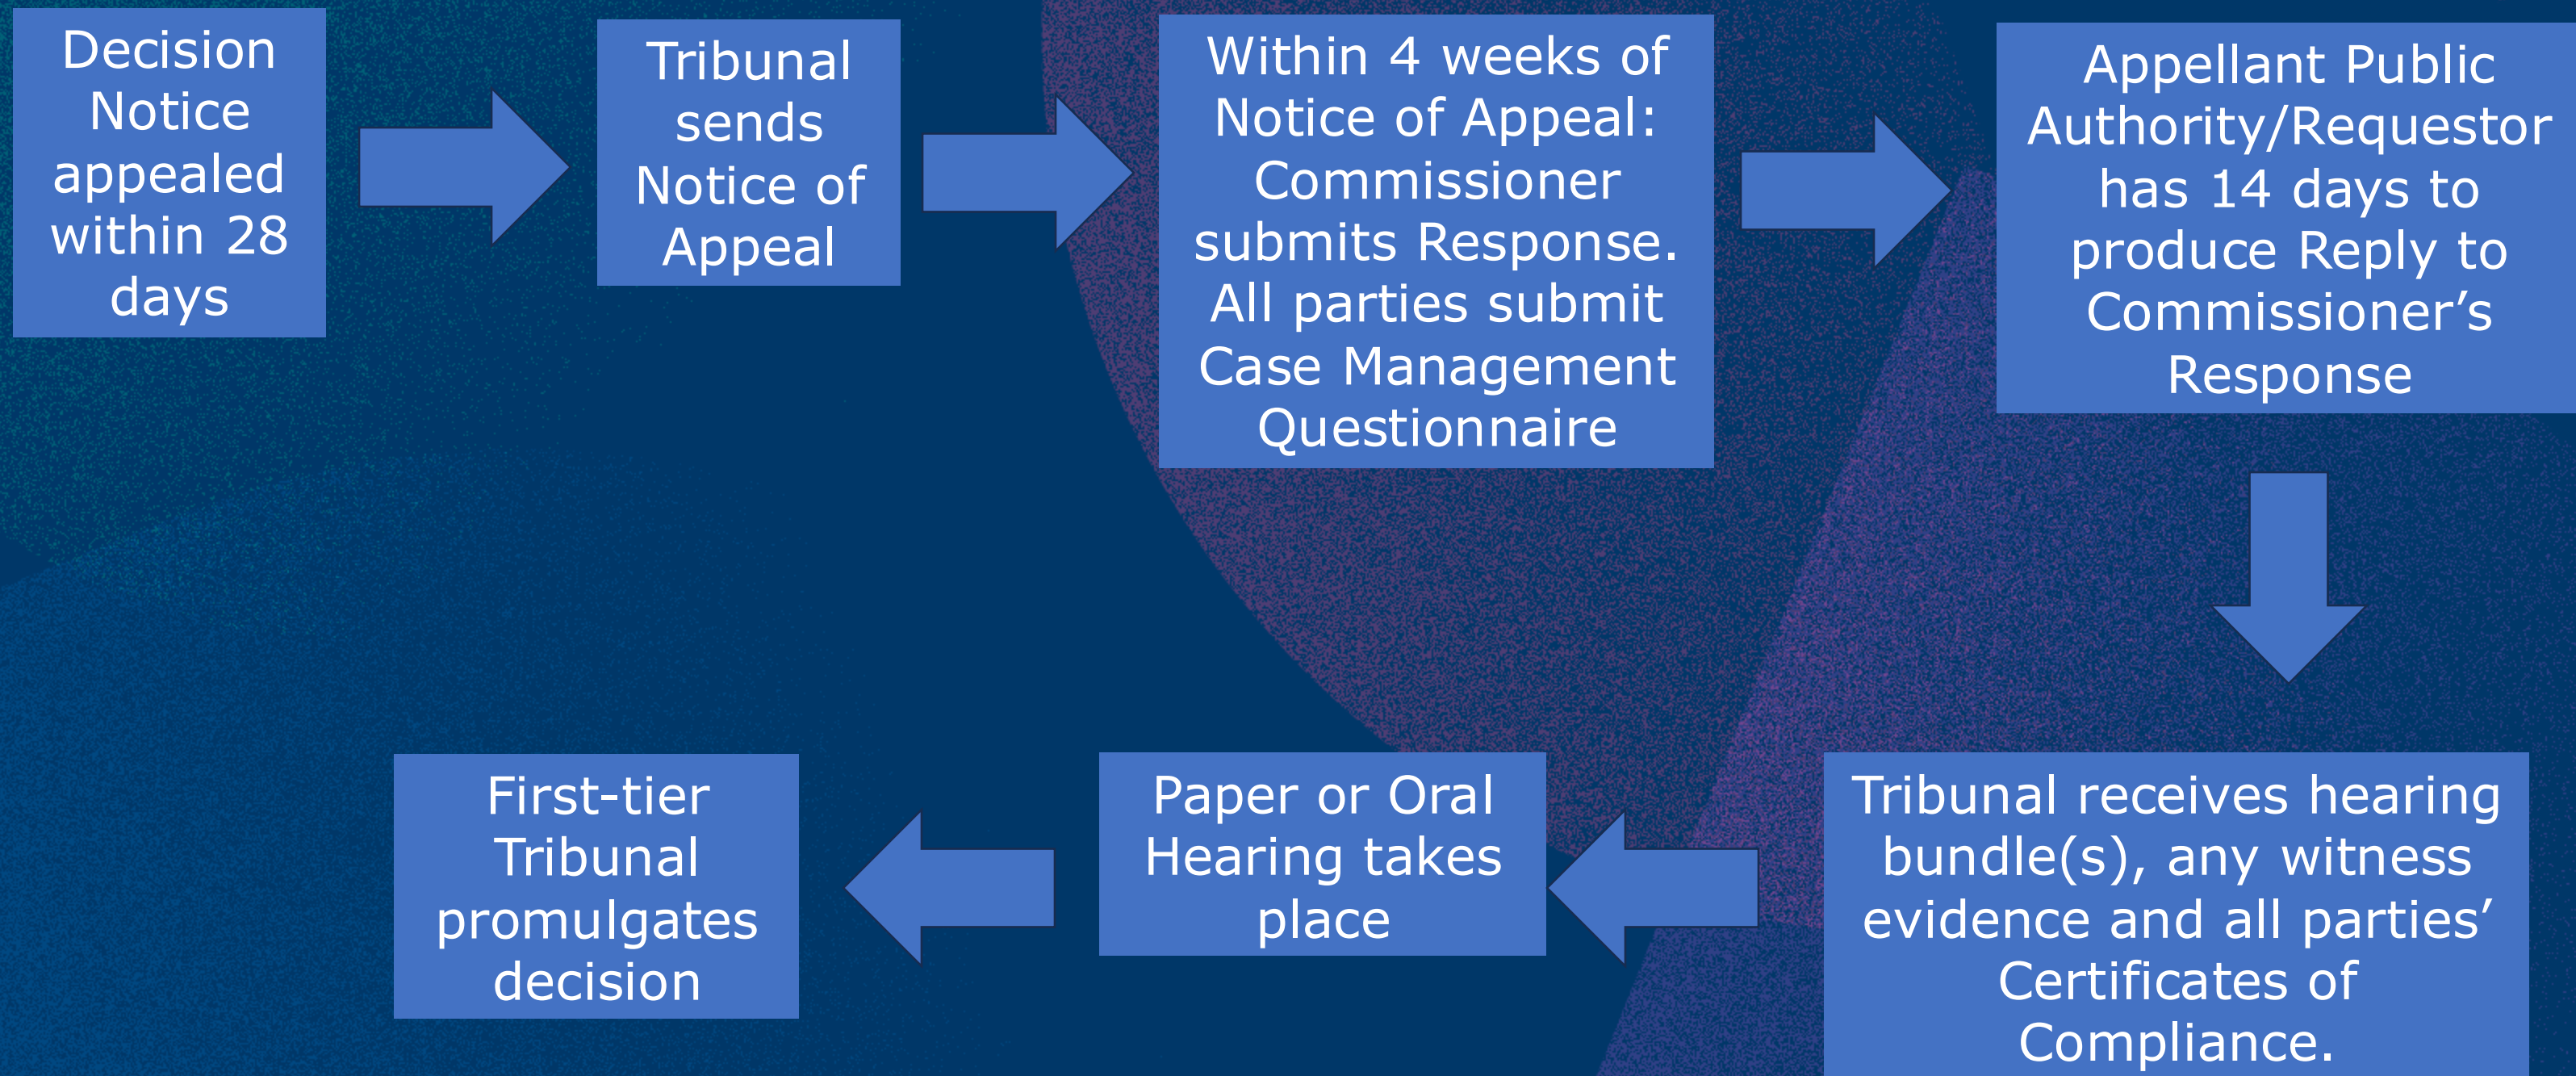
Decision Notice appealed within 28 days

Tribunal sends Notice of Appeal

Within 4 weeks of Notice of Appeal: Commissioner submits Response. All parties submit Case Management Questionnaire

Appellant Public Authority/Requestor has 14 days to produce Reply to Commissioner’s Response

Tribunal receives hearing bundle(s), any witness evidence and all parties’ Certificates of Compliance.

Paper or Oral Hearing takes place

First-tier Tribunal promulgates decision